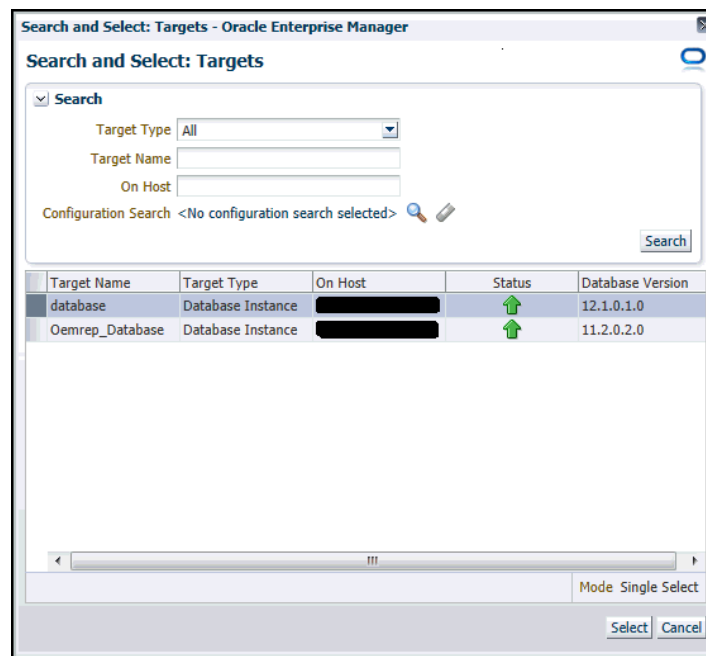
Search and Select: Targets - Oracle Enterprise Manager

Search and Select: Targets

Search

Target Type All

Target Name

On Host

Configuration Search <No configuration search selected>

Search

| Target Name | Target Type | On Host | Status | Database Version |
|---|---|---|---|---|
| database | Database Instance | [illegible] | | 12.1.0.1.0 |
| Oemrep_Database | Database Instance | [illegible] | | 11.2.0.2.0 |

Mode Single Select

Select Cancel